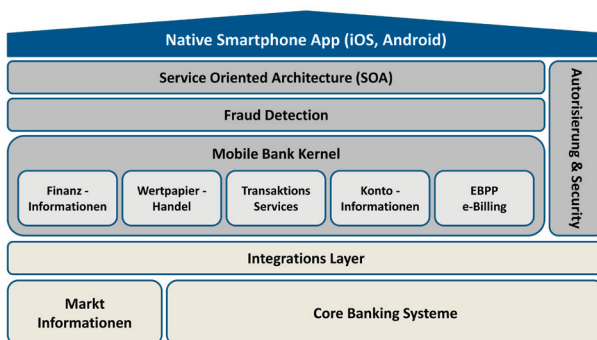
Native Smartphone App (iOS, Android)

Service Oriented Architecture (SOA)

Fraud Detection

Mobile Bank Kernel

Finanz - Informationen

Wertpapier - Handel

Transaktions Services

Konto - Informationen

EBPP e-Billing

Autorisierung & Security

Integrations Layer

Markt Informationen

Core Banking Systeme